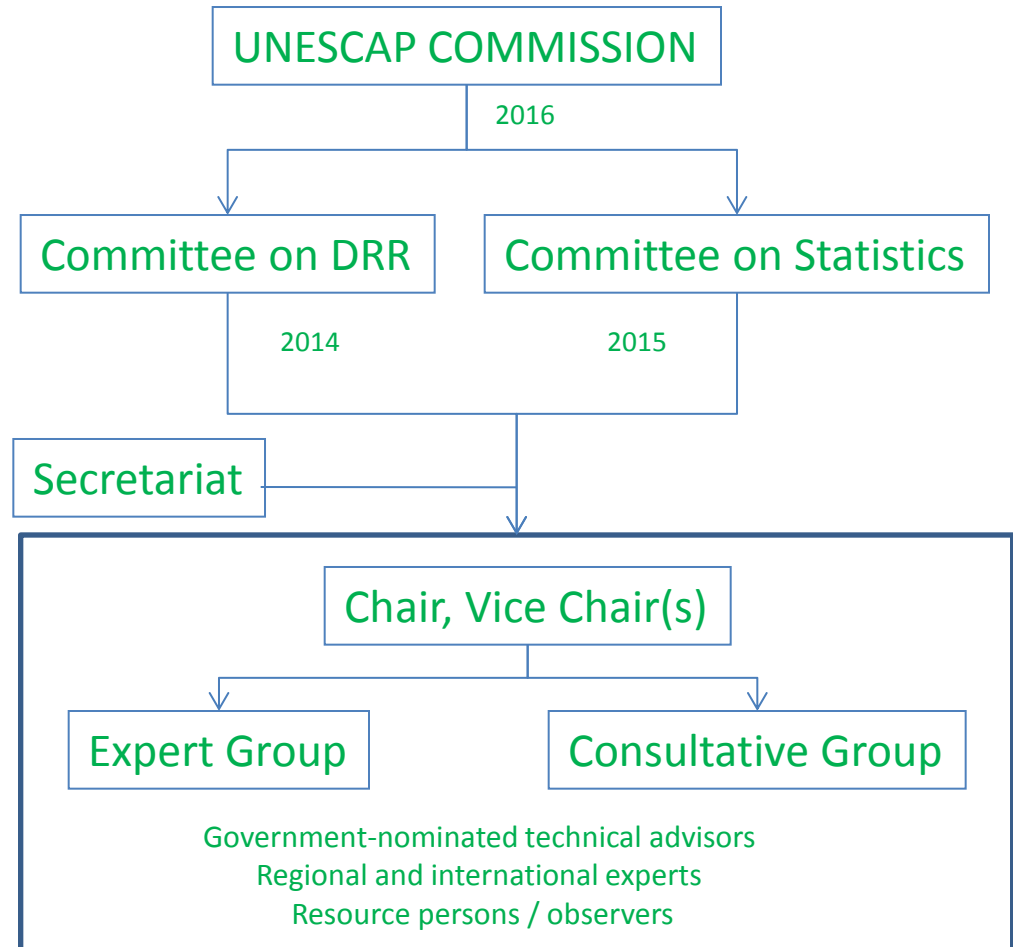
UNESCAP COMMISSION

2016

Committee on DRR

Committee on Statistics

2014

2015

Secretariat

Chair, Vice Chair(s)

Expert Group

Consultative Group

Government-nominated technical advisors
Regional and international experts
Resource persons / observers